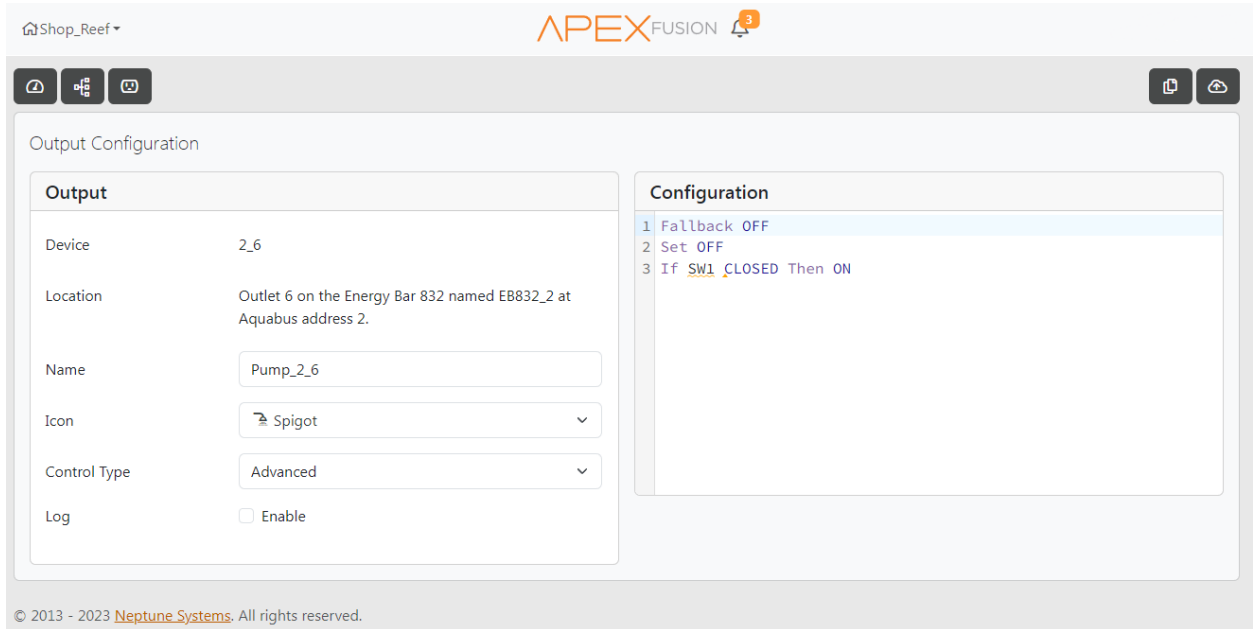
Shop_Reef

APEX FUSION 3

Output Configuration

Output

Device 2_6

Location Outlet 6 on the Energy Bar 832 named EB832_2 at Aquabus address 2.

Name Pump_2_6

Icon Spigot

Control Type Advanced

Log Enable

Configuration

1 Fallback OFF
2 Set OFF
3 If SW1 CLOSED Then ON

© 2013 - 2023 Neptune Systems. All rights reserved.